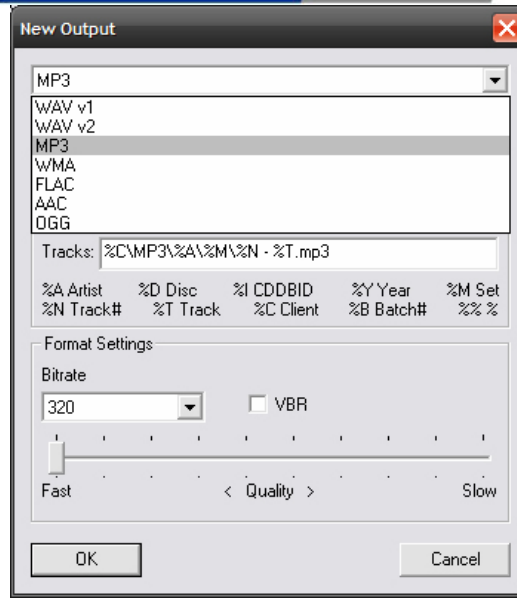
New Output

MP3

WAV v1
WAV v2
MP3
WMA
FLAC
AAC
OGG

Tracks: %C\MP3\%A\%M\%N - %T.mp3

%A Artist %D Disc %I CDDBID %Y Year %M Set
%N Track# %T Track %C Client %B Batch# %% %

Format Settings

Bitrate

320

VBR

Fast < Quality > Slow

OK

Cancel